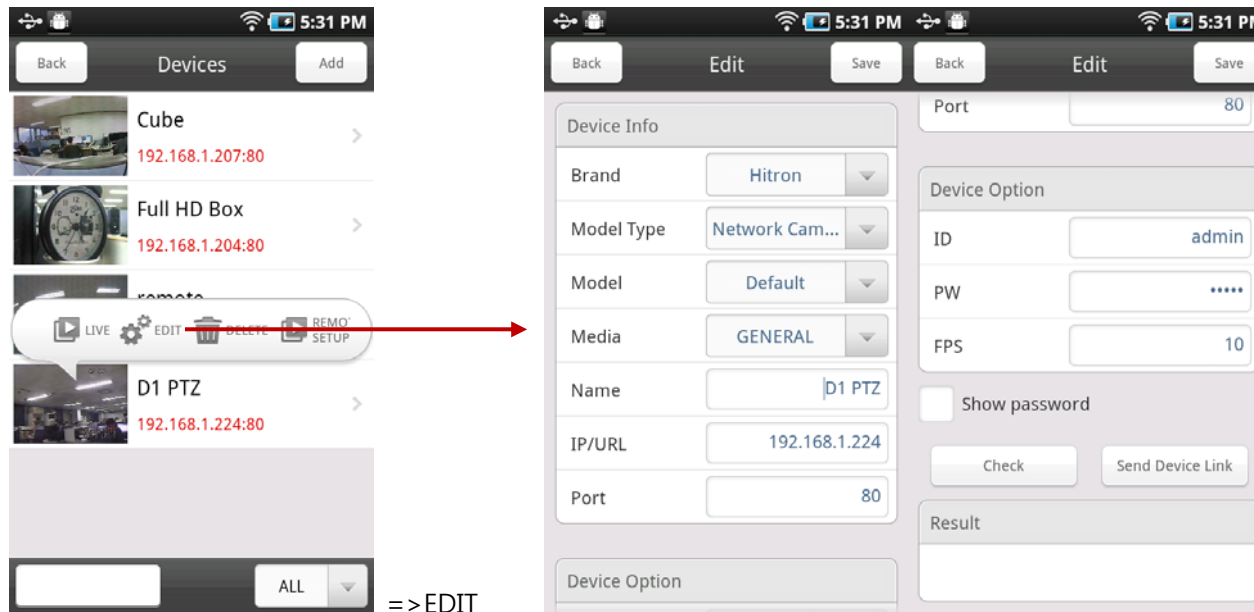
5:31 PM

Back Devices Add

Cube
192.168.1.207:80

Full HD Box
192.168.1.204:80

remote

LIVE EDIT DELETE REMOTE SETUP

D1 PTZ
192.168.1.224:80

ALL

=>EDIT

5:31 PM

Back Edit Save

Device Info

| Brand | Hitron |
|---|---|
| Model Type | Network Cam... |
| Model | Default |
| Media | GENERAL |
| Name | D1 PTZ |
| IP/URL | 192.168.1.224 |
| Port | 80 |

Device Option

5:31 PM

Back Edit Save

Port 80

Device Option

| ID | admin |
|---|---|
| PW | ••••• |
| FPS | 10 |

Show password

Check Send Device Link

Result